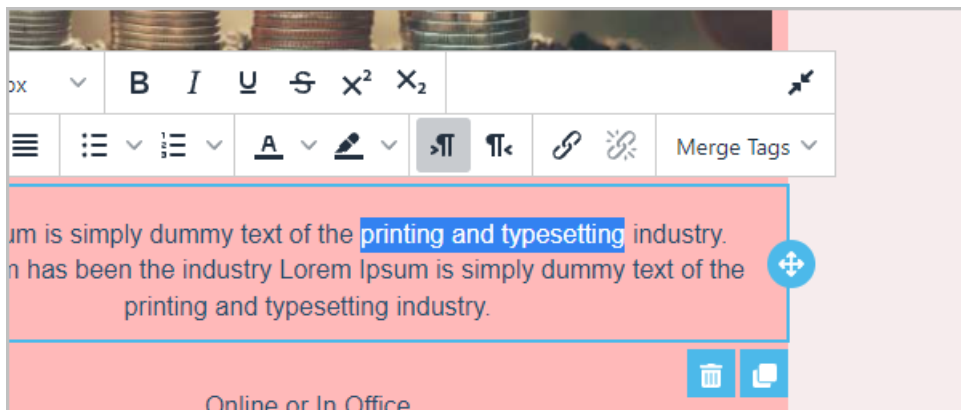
px

B I U S $X^2$ $X_2$

Merge Tags

um is simply dummy text of the printing and typesetting industry. n has been the industry Lorem Ipsum is simply dummy text of the printing and typesetting industry.

Online or In Office